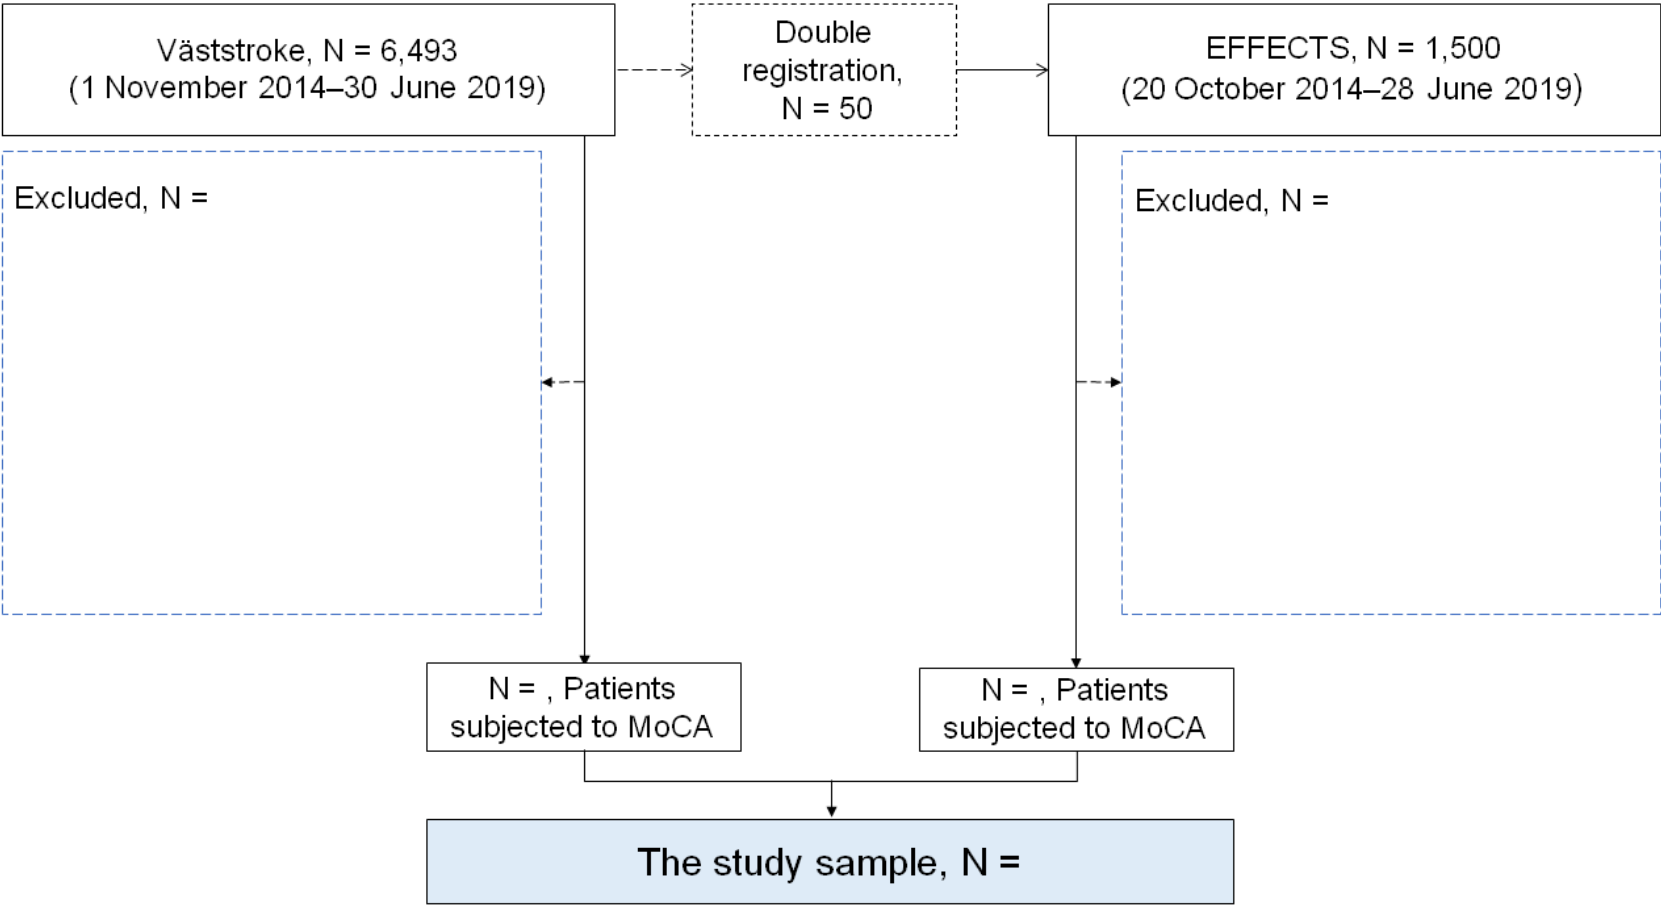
Väststroke, N = 6,493
(1 November 2014–30 June 2019)

Double registration, N = 50

EFFECTS, N = 1,500
(20 October 2014–28 June 2019)

Excluded, N =

Excluded, N =

N = , Patients subjected to MoCA

N = , Patients subjected to MoCA

The study sample, N =